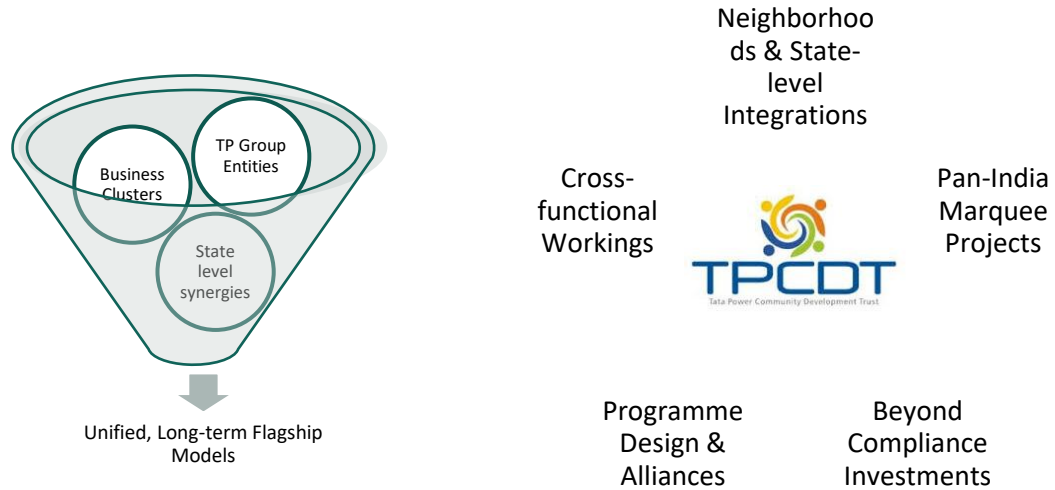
Business Clusters

TP Group Entities

State level synergies

Unified, Long-term Flagship Models

Neighborhoods & State-level Integrations

Cross-functional Workings

Pan-India Marquee Projects

TPCDT

Tata Power Community Development Trust

Programme Design & Alliances

Beyond Compliance Investments